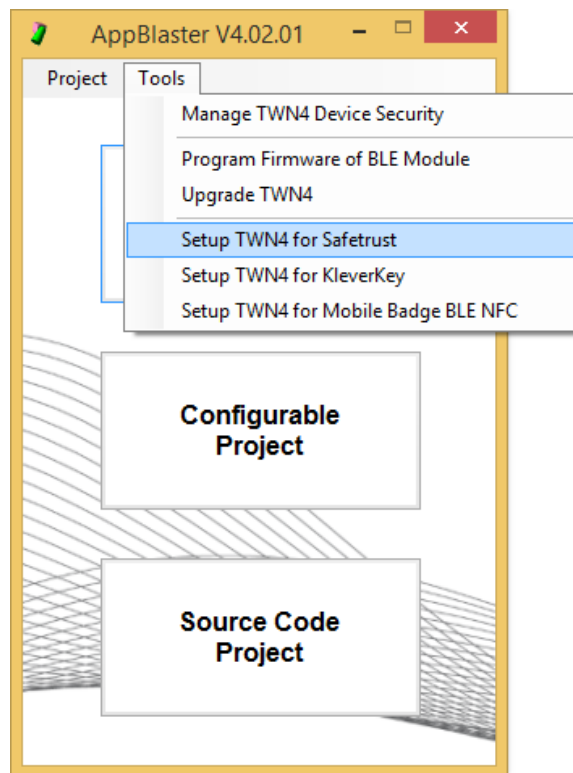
AppBlaster V4.02.01

Project Tools

Manage TWN4 Device Security

Program Firmware of BLE Module

Upgrade TWN4

Setup TWN4 for Safetrust

Setup TWN4 for KleverKey

Setup TWN4 for Mobile Badge BLE NFC

Configurable Project

Source Code Project